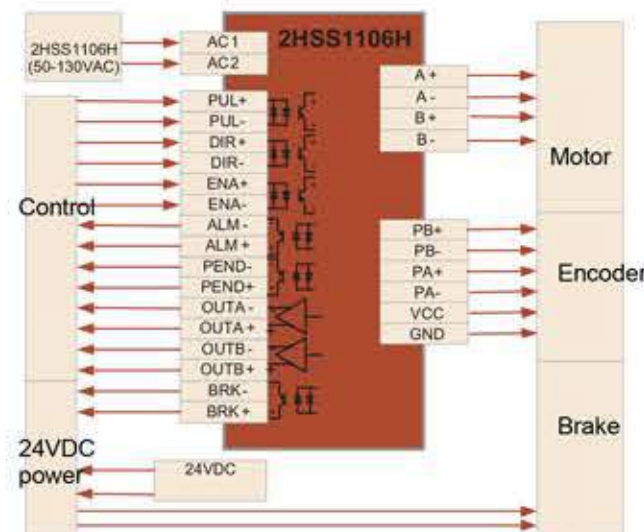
2HSS1106H (50-130VAC)

AC1
AC2

2HSS1106H

PUL+
PUL-
DIR+
DIR-
ENA+
ENA-
ALM-
ALM+
PEND-
PEND+
OUTA-
OUTA+
OUTB-
OUTB+
BRK-
BRK+

Control

A+
A-
B+
B-

Motor

PB+
PB-
PA+
PA-
VCC
GND

Encoder

Brake

24VDC power

24VDC